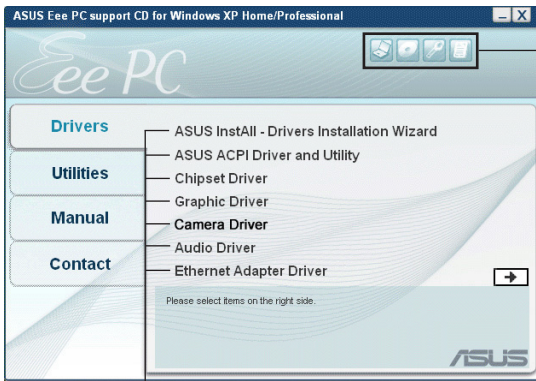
ASUS Eee PC support CD for Windows XP Home/Professional

Eee PC

Drivers
Utilities
Manual
Contact

ASUS InstAll - Drivers Installation Wizard
ASUS ACPI Driver and Utility
Chipset Driver
Graphic Driver
Camera Driver
Audio Driver
Ethernet Adapter Driver

Please select items on the right side.

ASUS